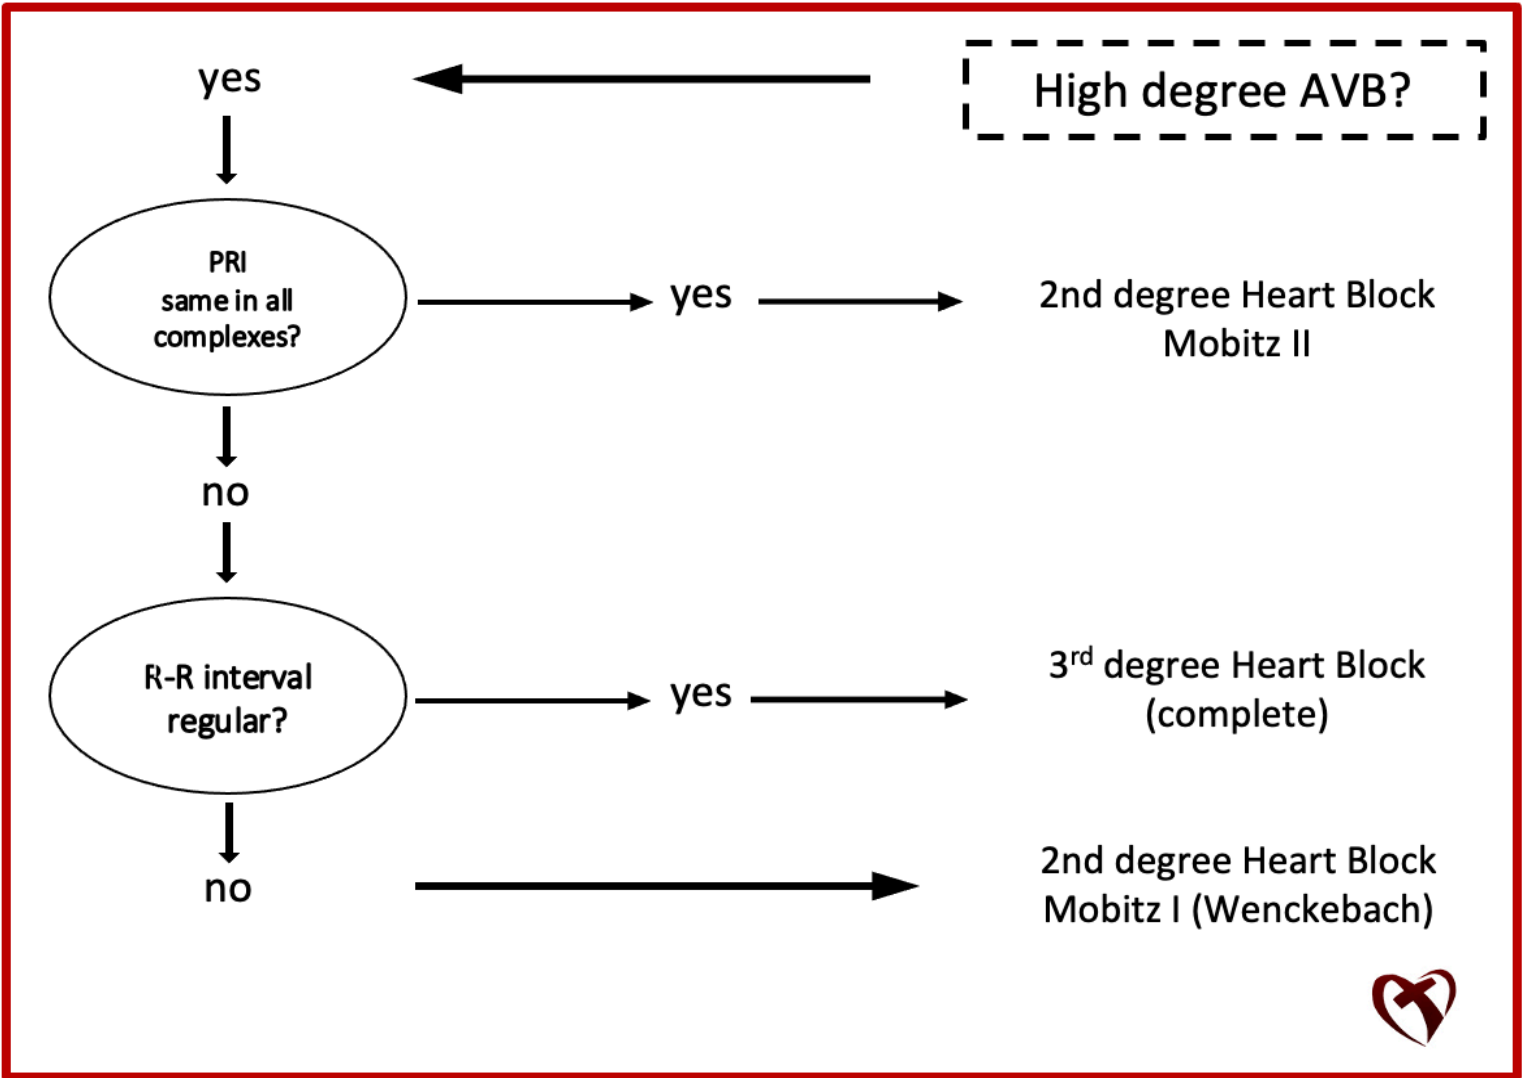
High degree AVB?

yes

PRI same in all complexes?

yes

2nd degree Heart Block Mobitz II

no

R-R interval regular?

yes

3$^{rd}$ degree Heart Block (complete)

no

2nd degree Heart Block Mobitz I (Wenckebach)